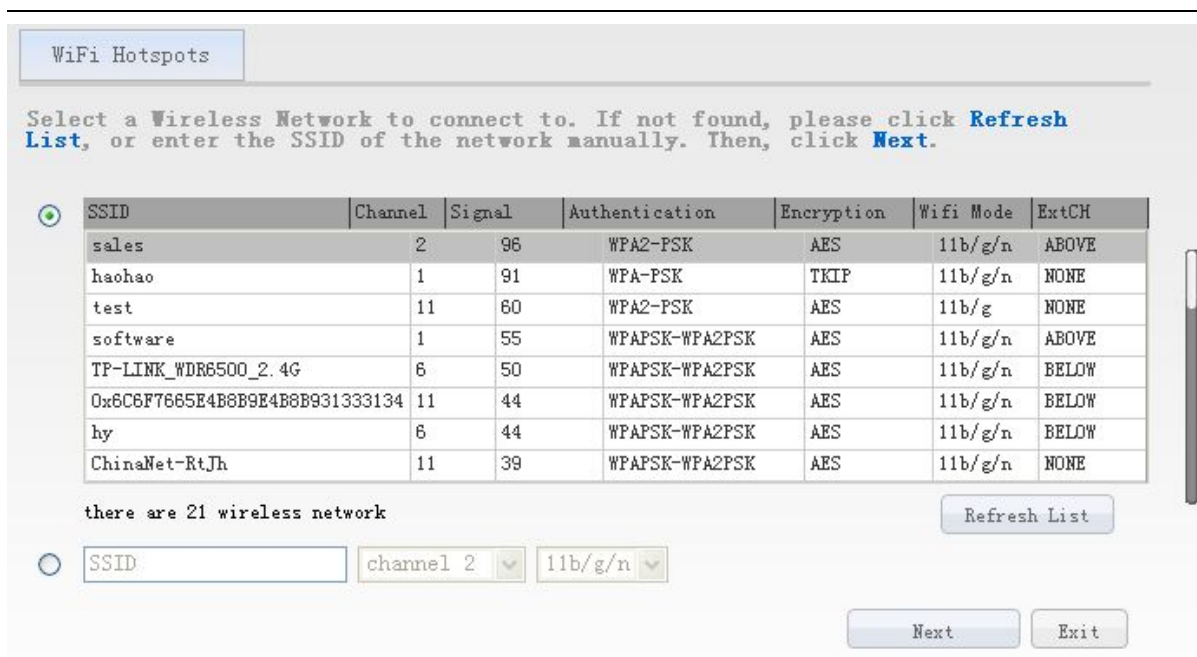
WiFi Hotspots

Select a Wireless Network to connect to. If not found, please click **Refresh List**, or enter the SSID of the network manually. Then, click **Next**.

| SSID | Channel | Signal | Authentication | Encryption | Wifi Mode | ExtCH |
|---|---|---|---|---|---|---|
| sales | 2 | 96 | WPA2-PSK | AES | 11b/g/n | ABOVE |
| haohao | 1 | 91 | WPA-PSK | TKIP | 11b/g/n | NONE |
| test | 11 | 60 | WPA2-PSK | AES | 11b/g | NONE |
| software | 1 | 55 | WPAPSK-WPA2PSK | AES | 11b/g/n | ABOVE |
| TP-LINK_WDR6500_2.4G | 6 | 50 | WPAPSK-WPA2PSK | AES | 11b/g/n | BELOW |
| 0x6C6F7665E4B8B9E4B8B931333134 | 11 | 44 | WPAPSK-WPA2PSK | AES | 11b/g/n | BELOW |
| hy | 6 | 44 | WPAPSK-WPA2PSK | AES | 11b/g/n | BELOW |
| ChinaNet-RtJh | 11 | 39 | WPAPSK-WPA2PSK | AES | 11b/g/n | NONE |

there are 21 wireless network

Refresh List

SSID channel 2 11b/g/n

Next Exit